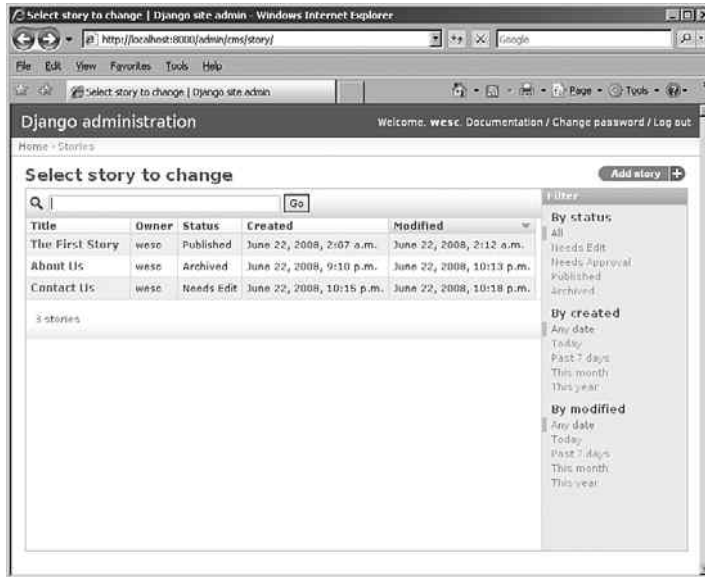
Select story to change | Django site admin - Windows Internet Explorer

http://localhost:8000/admin/cms/story/

Google

File Edit View Favorites Tools Help

Select story to change | Django site admin

Page Tools

Django administration

Welcome, wesc. Documentation / Change password / Log out

Home › Stories

Select story to change

Add story

Go

| Title | Owner | Status | Created | Modified |
|---|---|---|---|---|
| The First Story | wesc | Published | June 22, 2008, 2:07 a.m. | June 22, 2008, 2:12 a.m. |
| About Us | wesc | Archived | June 22, 2008, 9:10 p.m. | June 22, 2008, 10:13 p.m. |
| Contact Us | wesc | Needs Edit | June 22, 2008, 10:15 p.m. | June 22, 2008, 10:18 p.m. |

3 stories

Filter

By status
All
Needs Edit
Needs Approval
Published
Archived

By created
Any date
Today
Past 7 days
This month
This year

By modified
Any date
Today
Past 7 days
This month
This year